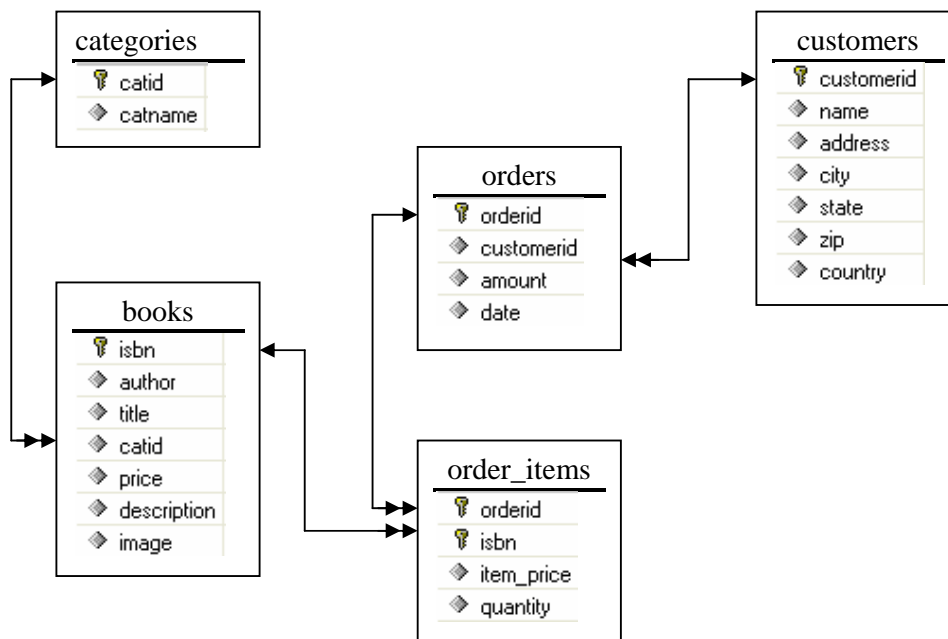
categories
catid
catname

customers
customerid
name
address
city
state
zip
country

orders
orderid
customerid
amount
date

books
isbn
author
title
catid
price
description
image

order_items
orderid
isbn
item_price
quantity